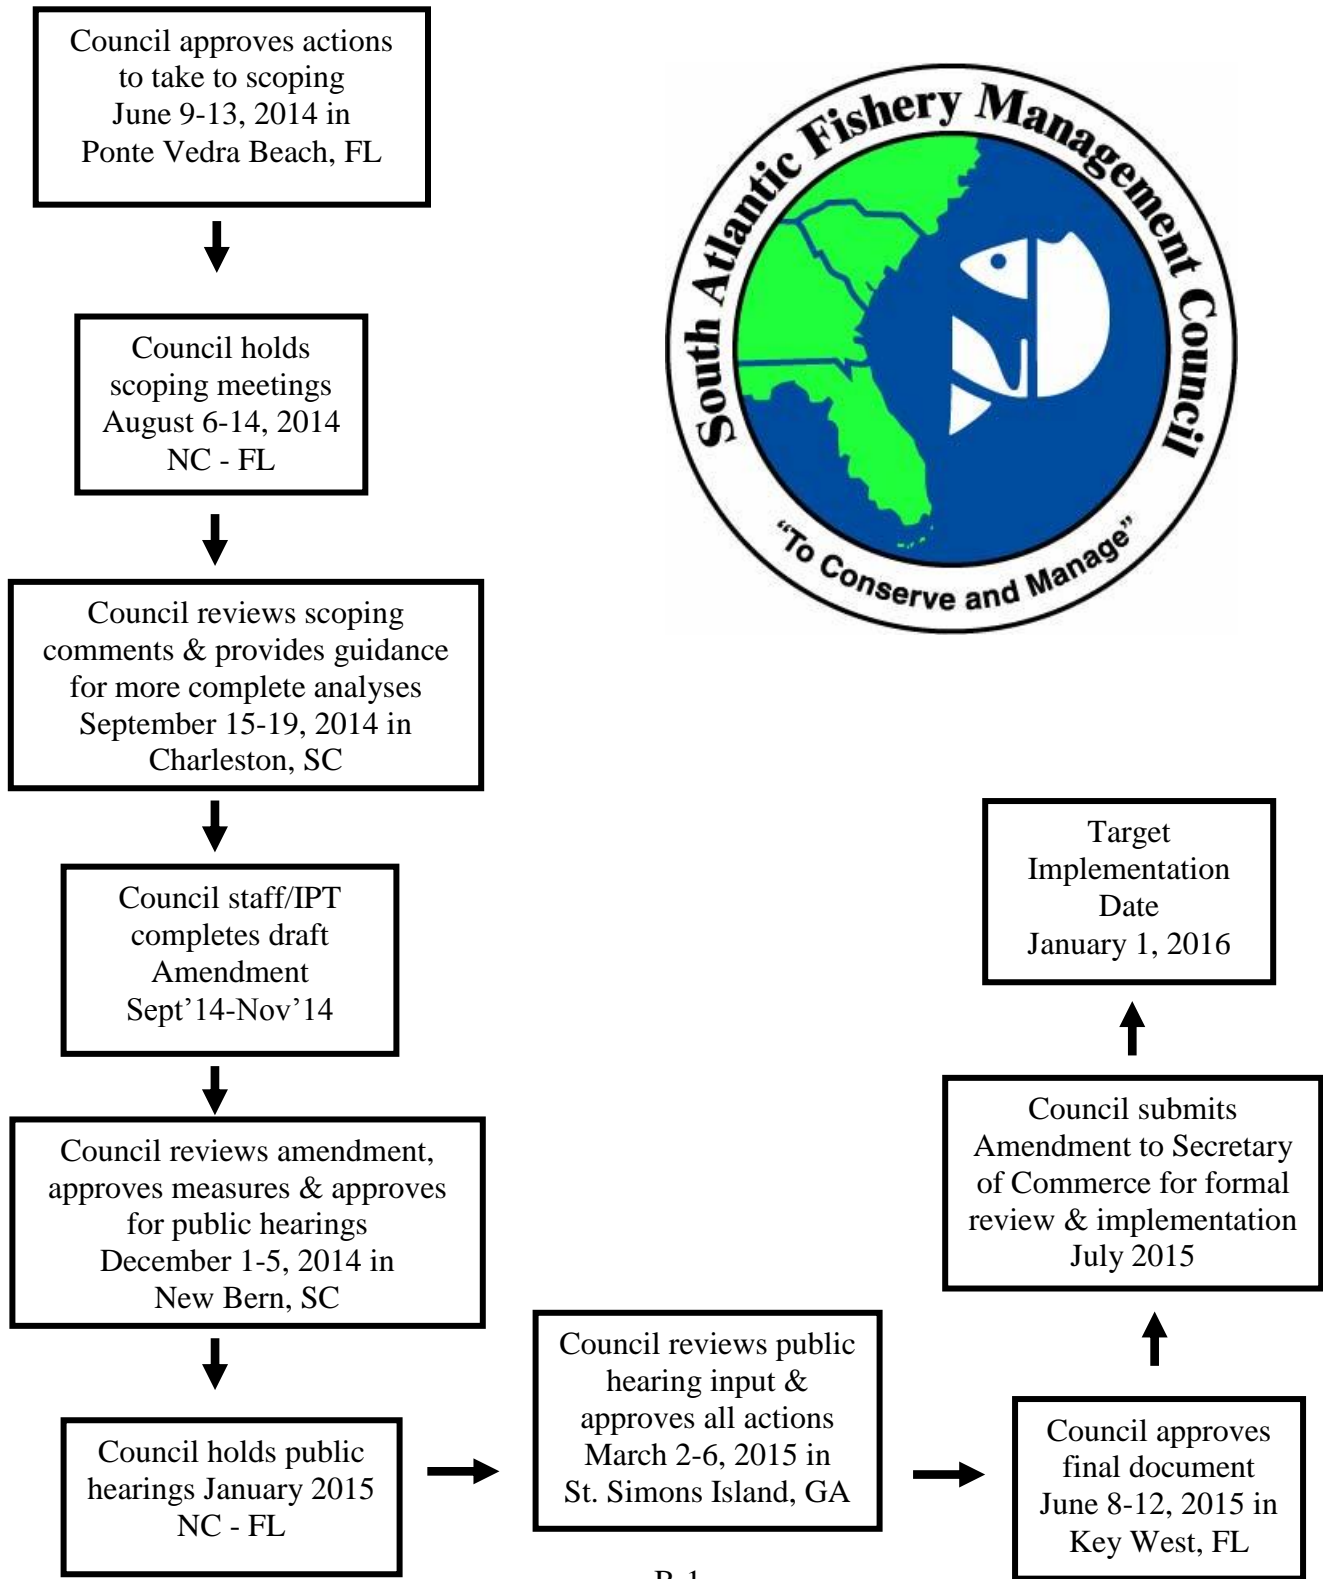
Council approves actions to take to scoping June 9-13, 2014 in Ponte Vedra Beach, FL

South Atlantic Fishery Management Council

"To Conserve and Manage"

Council holds scoping meetings August 6-14, 2014 NC - FL

Council reviews scoping comments & provides guidance for more complete analyses September 15-19, 2014 in Charleston, SC

Council staff/IPT completes draft Amendment Sept'14-Nov'14

Target Implementation Date January 1, 2016

Council submits Amendment to Secretary of Commerce for formal review & implementation July 2015

Council reviews amendment, approves measures & approves for public hearings December 1-5, 2014 in New Bern, SC

Council holds public hearings January 2015 NC - FL

Council reviews public hearing input & approves all actions March 2-6, 2015 in St. Simons Island, GA

Council approves final document June 8-12, 2015 in Key West, FL

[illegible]